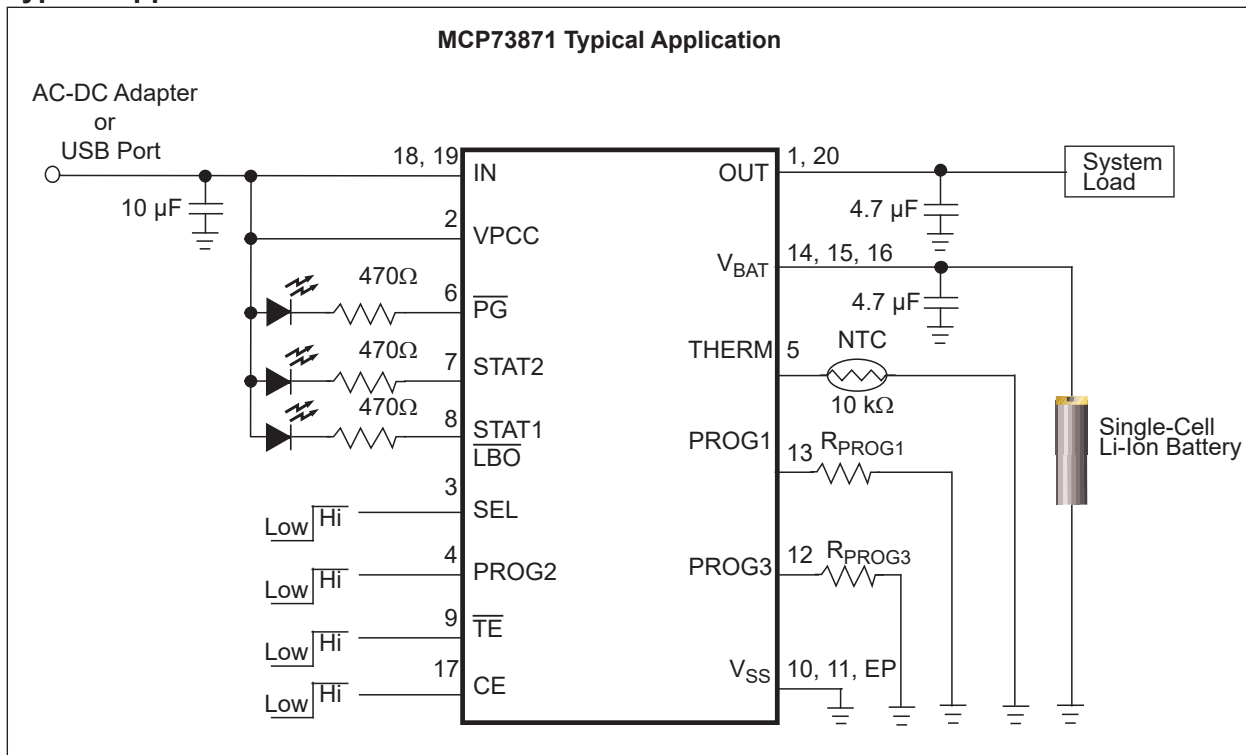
MCP73871 Typical Application

AC-DC Adapter
or
USB Port

10 µF

18, 19 IN
2 VPCC
470Ω
6 $\overline{PG}$
470Ω
7 STAT2
470Ω
8 STAT1
$\overline{LBO}$
3 SEL
Low Hi
4 PROG2
Low Hi
9 $\overline{TE}$
Low Hi
17 CE
Low Hi

OUT 1, 20
System Load
4.7 µF
$V_{BAT}$ 14, 15, 16
4.7 µF
THERM 5
NTC
10 kΩ
PROG1 13 $R_{PROG1}$
PROG3 12 $R_{PROG3}$
$V_{SS}$ 10, 11, EP

Single-Cell Li-Ion Battery